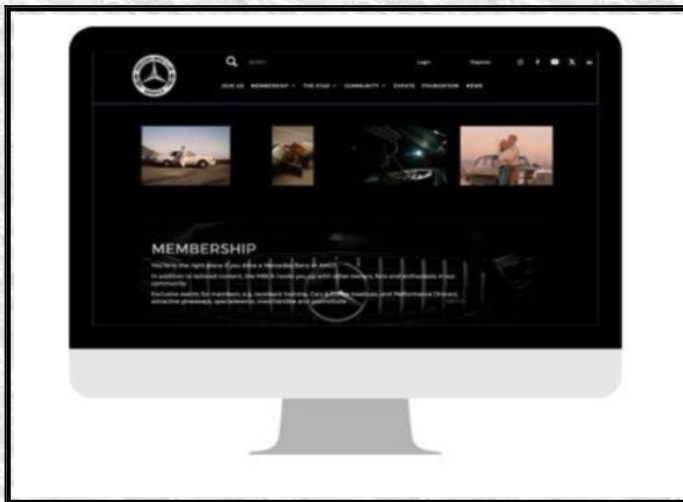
Login Register

JOIN US MEMBERSHIP THE STAR COMMUNITY EVENTS FOUNDATION NEWS

MEMBERSHIP

You're in the right place if you drive a Mercedes-Benz or AMG.

In addition to tailored content, the MBCA hooks you up with other owners, fans and enthusiasts in our community.

Exclusive events for members, e.g. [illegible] training, Cars & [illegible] meetups and Performance Drivers, attractive giveaways, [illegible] and promotions.